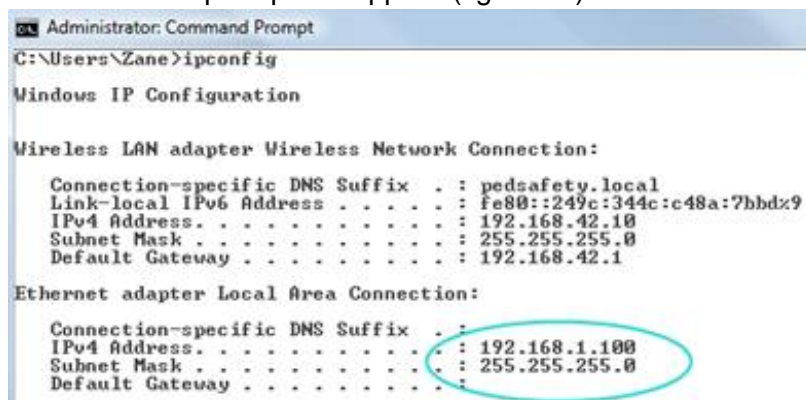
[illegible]

Administrator: Command Prompt

C:\Users\Zane>ipconfig

Windows IP Configuration

Wireless LAN adapter Wireless Network Connection:

Connection-specific DNS Suffix . : pedsafety.local
Link-local IPv6 Address . . . . . : fe80::249c:344c:c48a:7bbd%9
IPv4 Address. . . . . . . . . . . : 192.168.42.10
Subnet Mask . . . . . . . . . . . : 255.255.255.0
Default Gateway . . . . . . . . . : 192.168.42.1

Ethernet adapter Local Area Connection:

Connection-specific DNS Suffix . :
IPv4 Address. . . . . . . . . . . : 192.168.1.100
Subnet Mask . . . . . . . . . . . : 255.255.255.0
Default Gateway . . . . . . . . . :